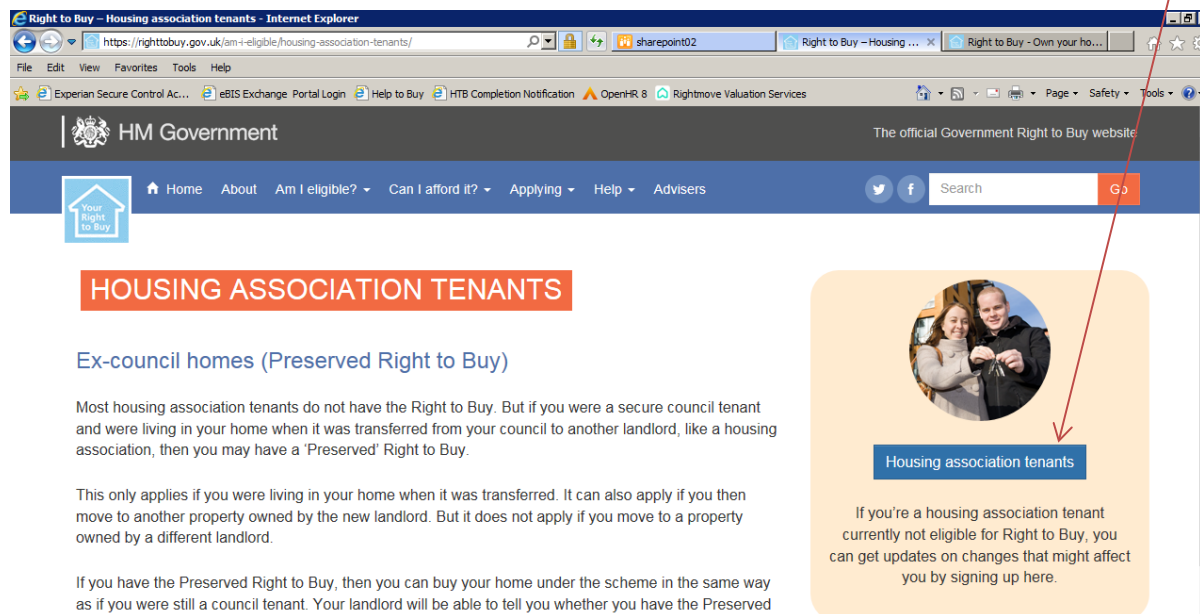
Right to Buy – Housing association tenants - Internet Explorer

https://righttobuy.gov.uk/am-i-eligible/housing-association-tenants/

sharepoint02

Right to Buy – Housing ...

Right to Buy - Own your ho...

File Edit View Favorites Tools Help

Experian Secure Control Ac... eBIS Exchange Portal Login Help to Buy HTB Completion Notification OpenHR 8 Rightmove Valuation Services

Page ▾ Safety ▾ Tools ▾

HM Government

The official Government Right to Buy website

Your Right to Buy

Home About Am I eligible? ▾ Can I afford it? ▾ Applying ▾ Help ▾ Advisers

Search

Go

HOUSING ASSOCIATION TENANTS

Ex-council homes (Preserved Right to Buy)

Most housing association tenants do not have the Right to Buy. But if you were a secure council tenant and were living in your home when it was transferred from your council to another landlord, like a housing association, then you may have a 'Preserved' Right to Buy.

This only applies if you were living in your home when it was transferred. It can also apply if you then move to another property owned by the new landlord. But it does not apply if you move to a property owned by a different landlord.

If you have the Preserved Right to Buy, then you can buy your home under the scheme in the same way as if you were still a council tenant. Your landlord will be able to tell you whether you have the Preserved

Housing association tenants

If you're a housing association tenant currently not eligible for Right to Buy, you can get updates on changes that might affect you by signing up here.